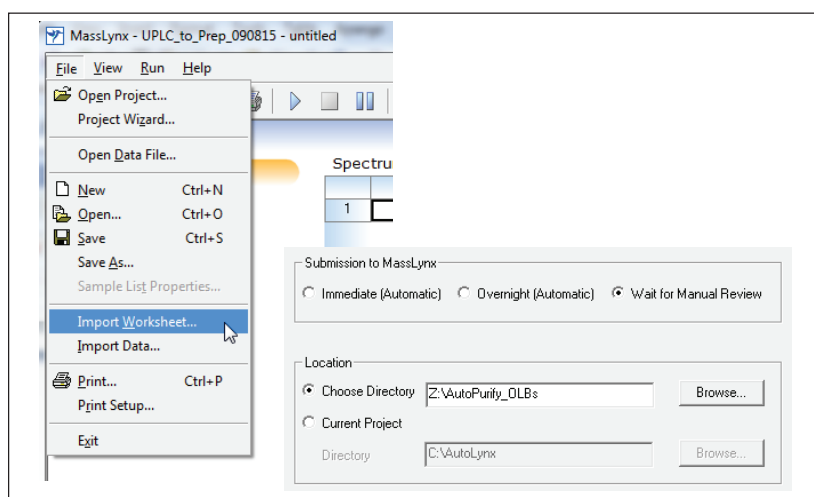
MassLynx - UPLC_to_Prep_090815 - untitled

File View Run Help

Open Project...
Project Wizard...
Open Data File...
New Ctrl+N
Open... Ctrl+O
Save Ctrl+S
Save As...
Sample List Properties...
Import Worksheet...
Import Data...
Print... Ctrl+P
Print Setup...
Exit

Spectru

1

Submission to MassLynx
Immediate (Automatic) Overnight (Automatic) Wait for Manual Review

Location
Choose Directory Z:\AutoPurify_OLBs Browse...
Current Project
Directory C:\AutoLynx Browse...